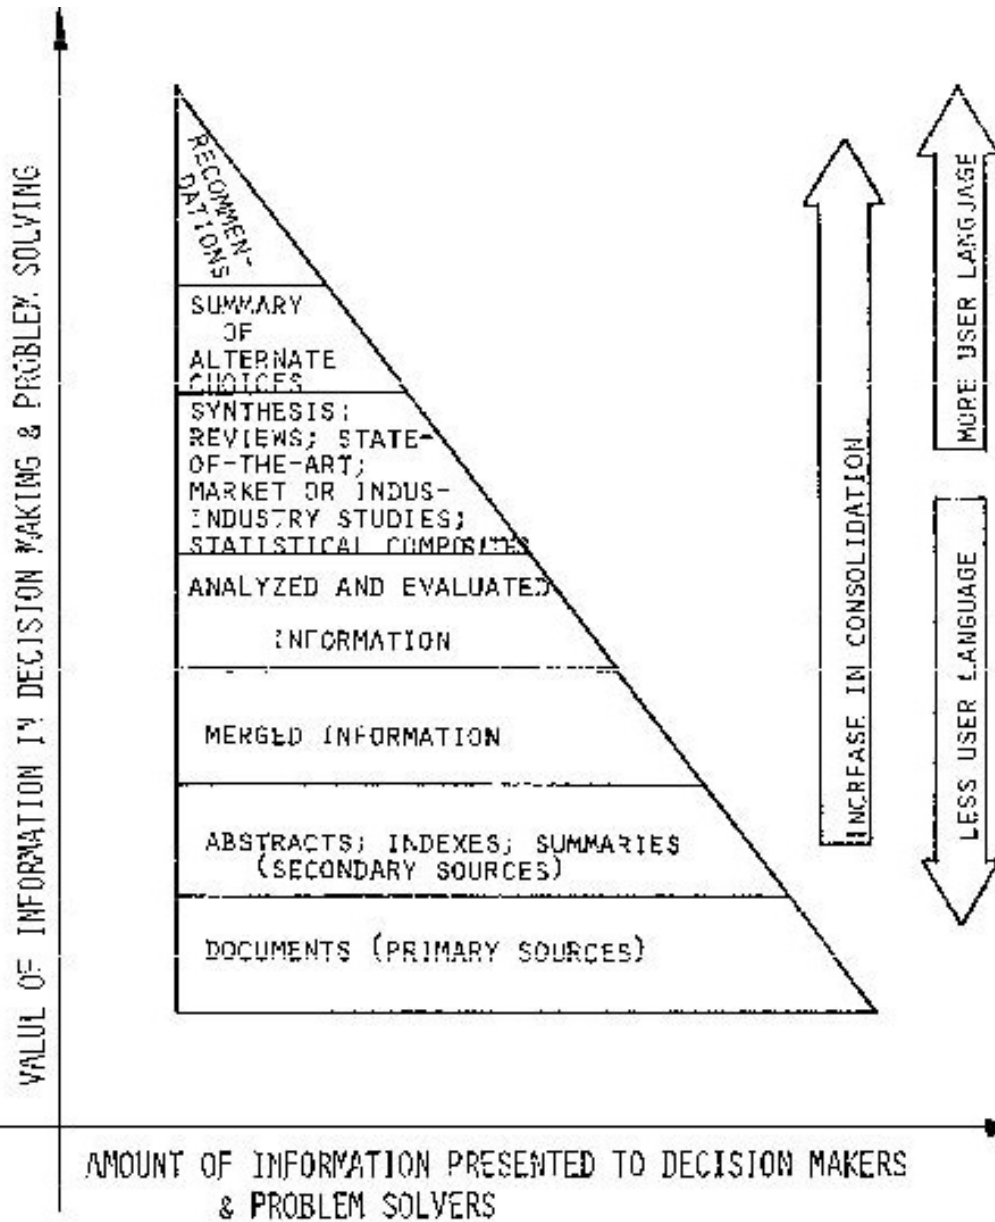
VALUE OF INFORMATION IN DECISION MAKING & PROBLEM SOLVING

RECOMMENDATIONS

SUMMARY OF ALTERNATE CHOICES

SYNTHESIS; REVIEWS; STATE-OF-THE-ART; MARKET OR INDUSINDUSTRY STUDIES; STATISTICAL COMPOSITES

ANALYZED AND EVALUATED INFORMATION

MERGED INFORMATION

ABSTRACTS; INDEXES; SUMMARIES (SECONDARY SOURCES)

DOCUMENTS (PRIMARY SOURCES)

INCREASE IN CONSOLIDATION

MORE USER LANGUAGE

LESS USER LANGUAGE

AMOUNT OF INFORMATION PRESENTED TO DECISION MAKERS & PROBLEM SOLVERS